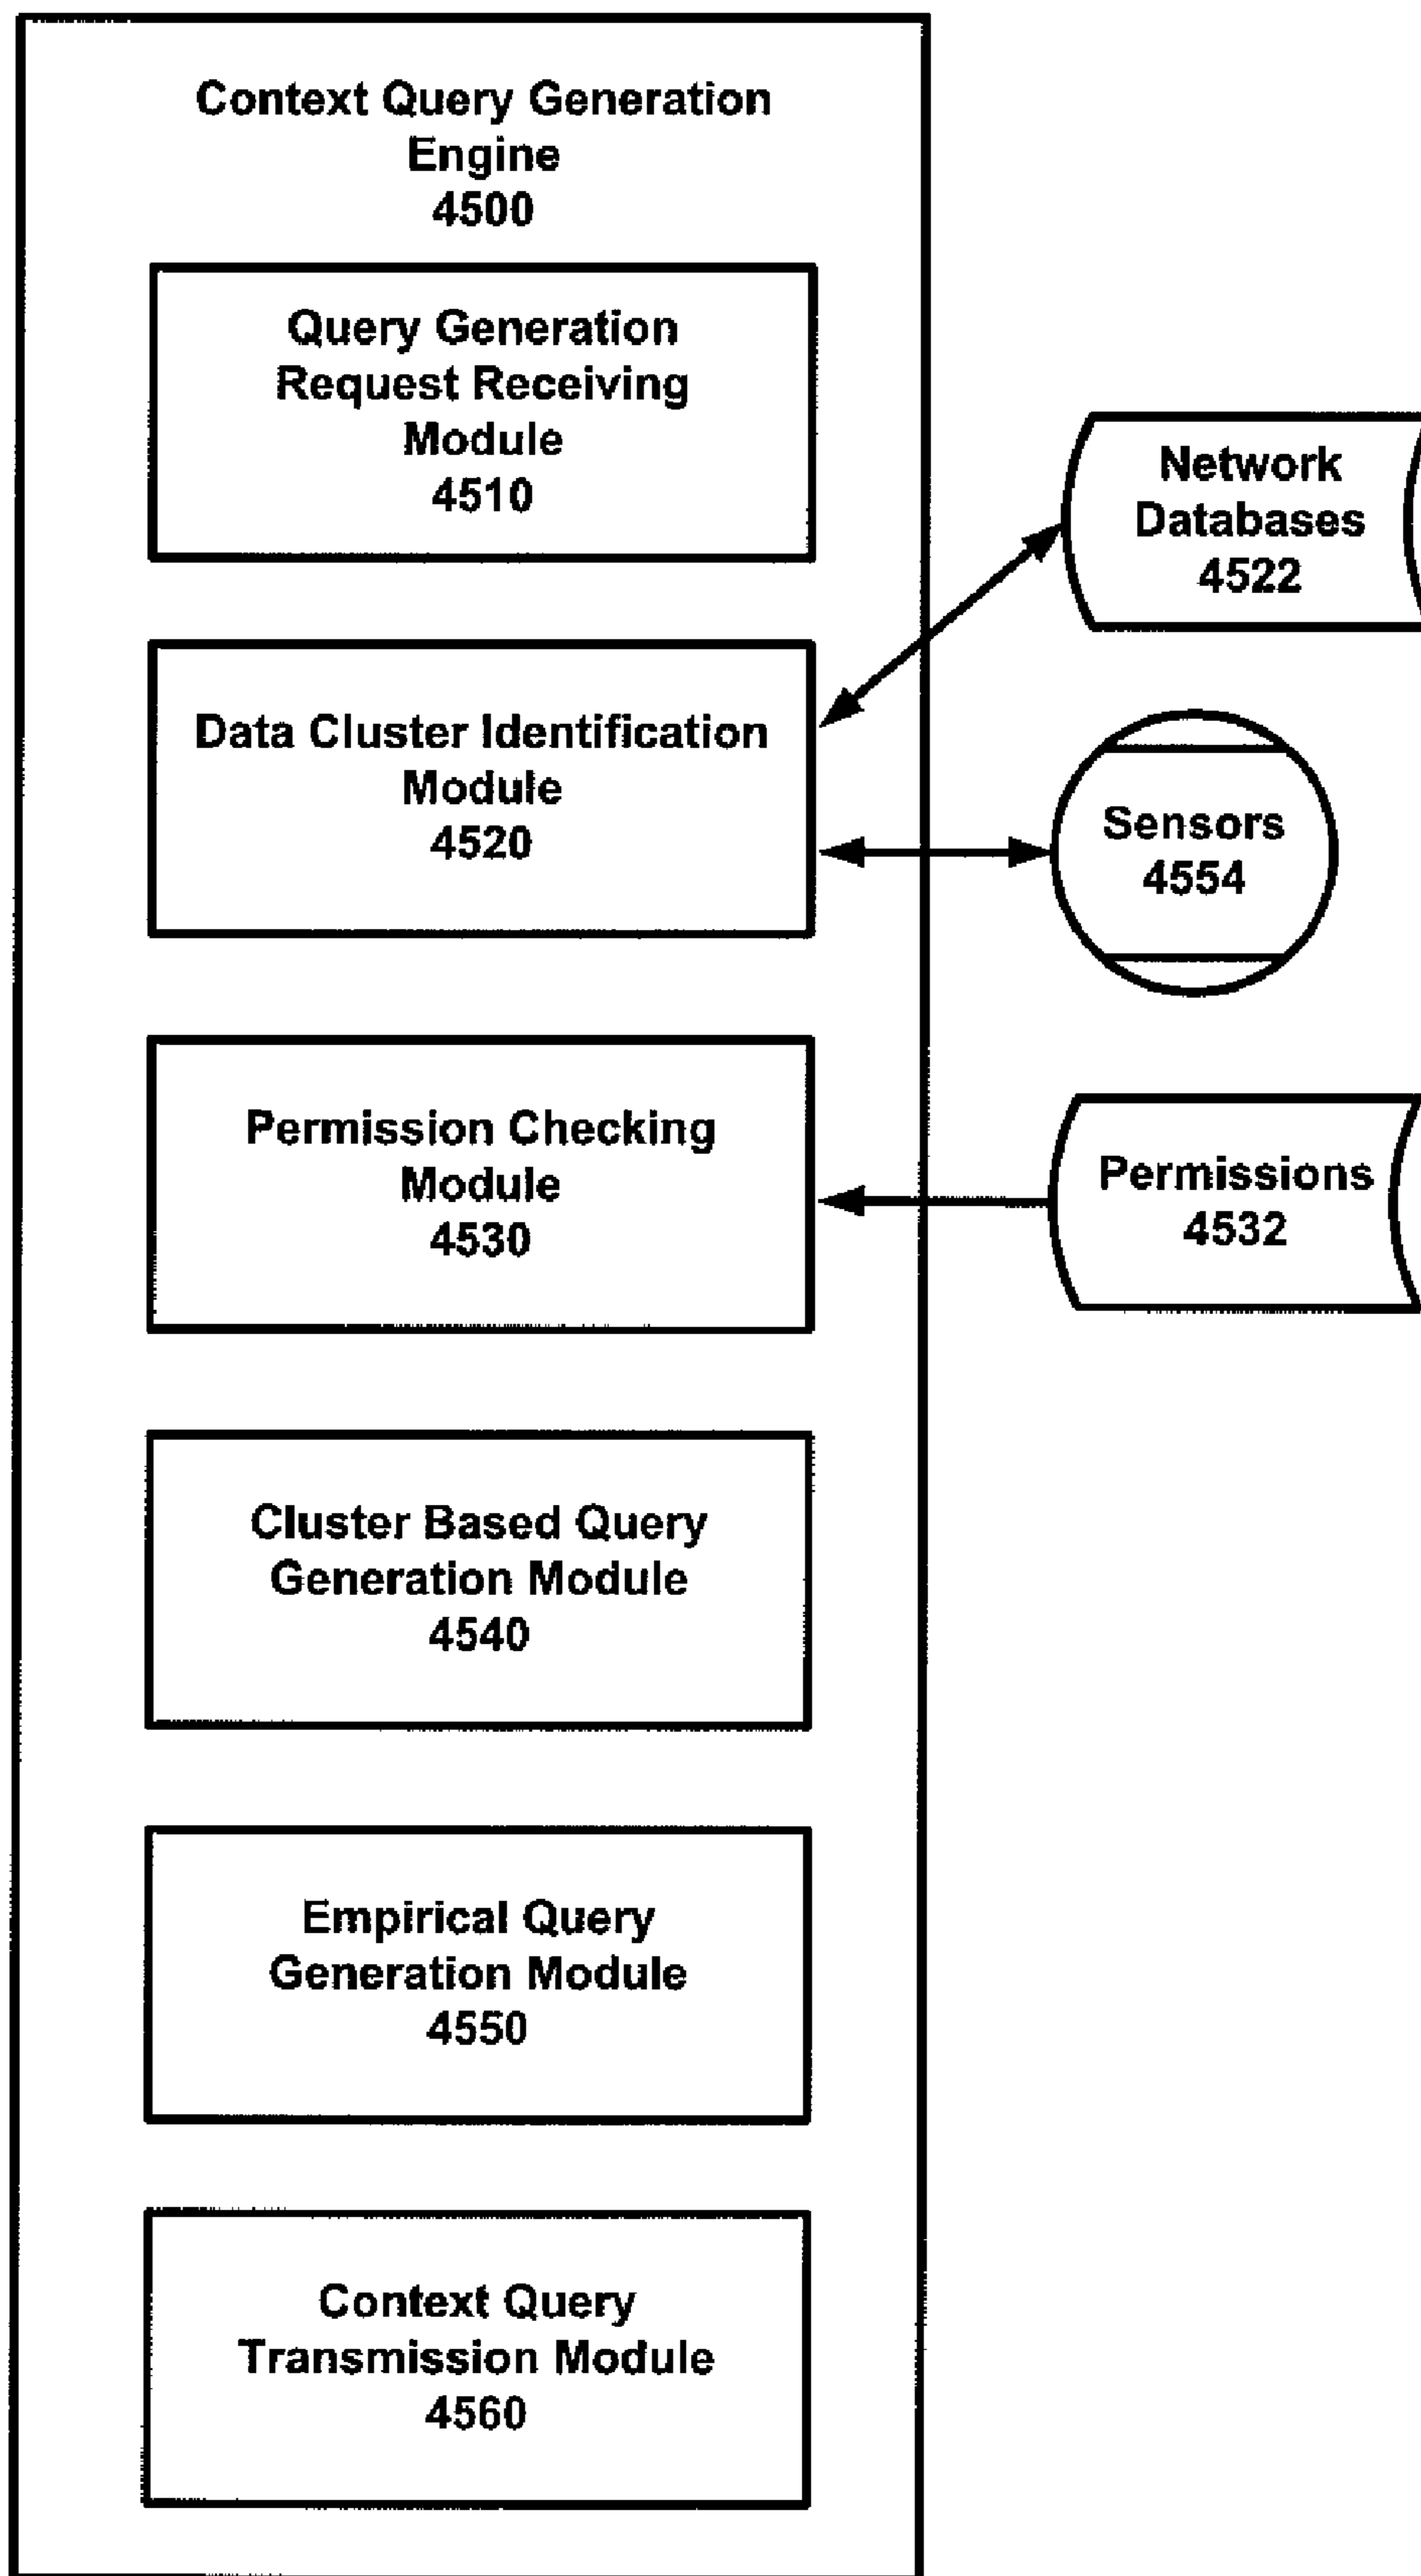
Context Query Generation Engine
4500

Query Generation Request Receiving Module
4510

Data Cluster Identification Module
4520

Permission Checking Module
4530

Cluster Based Query Generation Module
4540

Empirical Query Generation Module
4550

Context Query Transmission Module
4560

Network Databases
4522

Sensors
4554

Permissions
4532